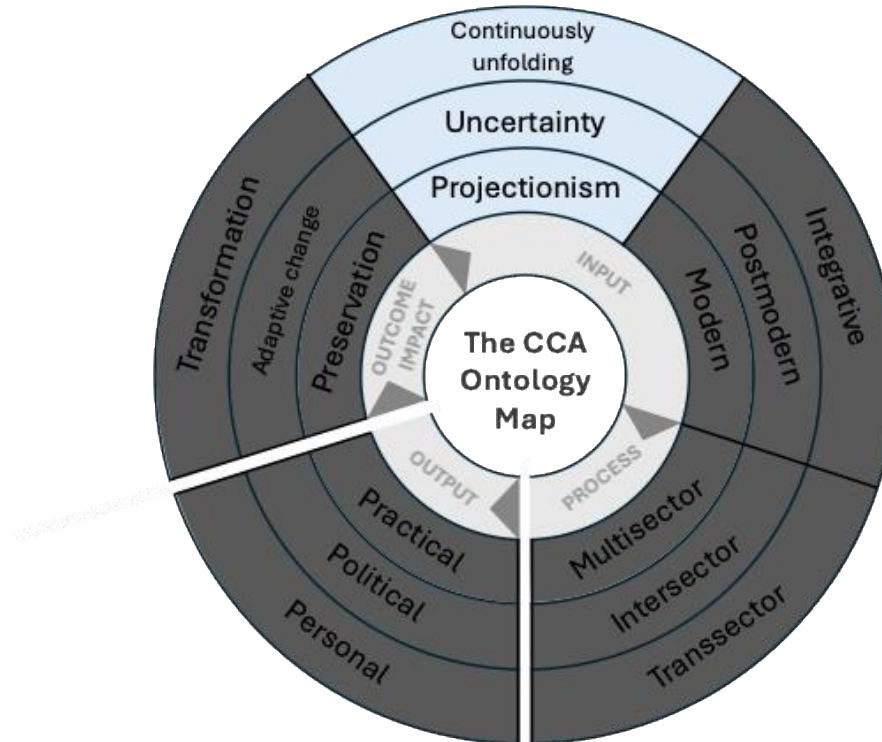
Continuously unfolding

Uncertainty

Projectionism

Integrative

Postmodern

Modern

INPUT

Transformation

Adaptive change

Preservation

OUTCOME IMPACT

The CCA Ontology Map

OUTPUT

PROCESS

Practical

Political

Personal

Multisector

Intersector

Transsector